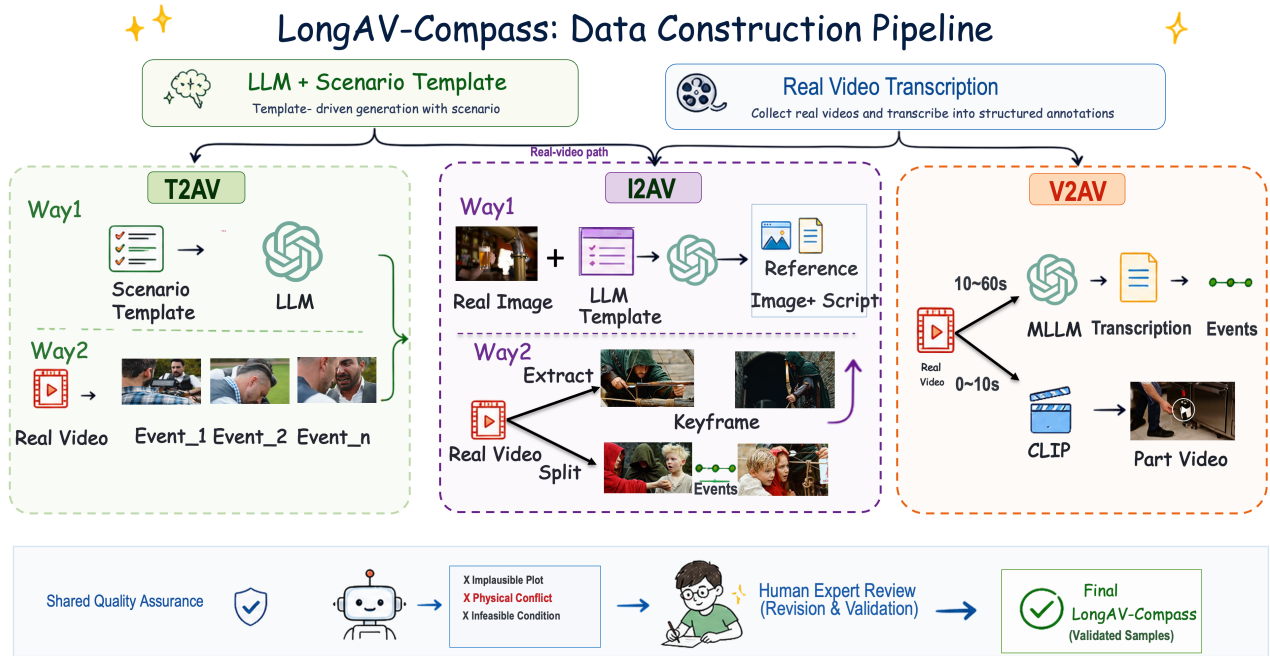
LongAV-Compass: Data Construction Pipeline

LLM + Scenario Template
Template- driven generation with scenario

Real Video Transcription
Collect real videos and transcribe into structured annotations

Real-video path

T2AV

Way1
Scenario Template → LLM

Way2
Real Video → Event_1 Event_2 Event_n

I2AV

Way1
Real Image + LLM Template → Reference Image+ Script

Way2
Real Video
Extract
Keyframe
Split
Events

V2AV

Real Video
10~60s
MLLM → Transcription → Events
0~10s
CLIP → Part Video

Shared Quality Assurance

X Implausible Plot
X Physical Conflict
X Infeasible Condition

Human Expert Review
(Revision & Validation)

Final
LongAV-Compass
(Validated Samples)